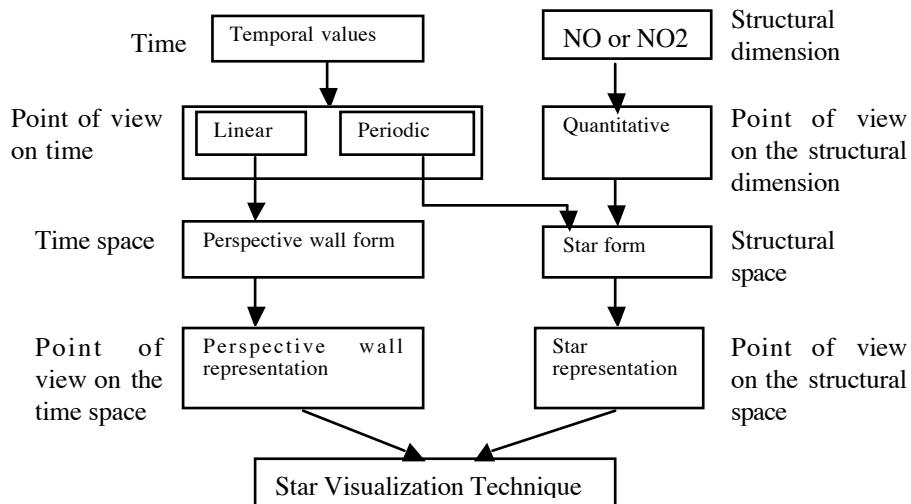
Time

Temporal values

NO or NO2

Structural dimension

Point of view on time

Linear

Periodic

Quantitative

Point of view on the structural dimension

Time space

Perspective wall form

Star form

Structural space

Point of view on the time space

Perspective wall representation

Star representation

Point of view on the structural space

Star Visualization Technique